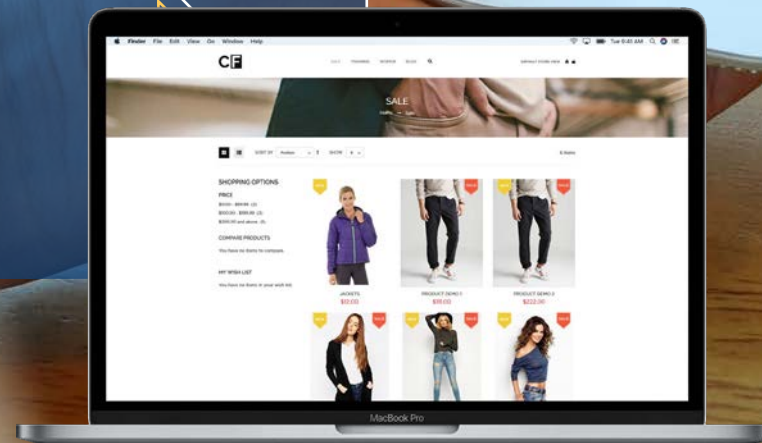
Finder File Edit View Go Window Help

Tue 9:41 AM

CF

SALE TRAINING WOMEN BLOG

DEFAULT STORE VIEW

SALE

Home — Sale

SORT BY Position SHOW 9

6 Items

SHOPPING OPTIONS

PRICE

$0.00 - $99.99 (2)

$100.00 - $199.99 (3)

$200.00 and above (1)

COMPARE PRODUCTS

You have no items to compare.

MY WISH LIST

You have no items in your wish list.

SALE

SALE

SALE

SALE

JACKETS

$12.00

PRODUCT DEMO 1

$35.00

PRODUCT DEMO 2

$222.00

SALE

SALE

SALE

SALE

SALE

SALE

MacBook Pro